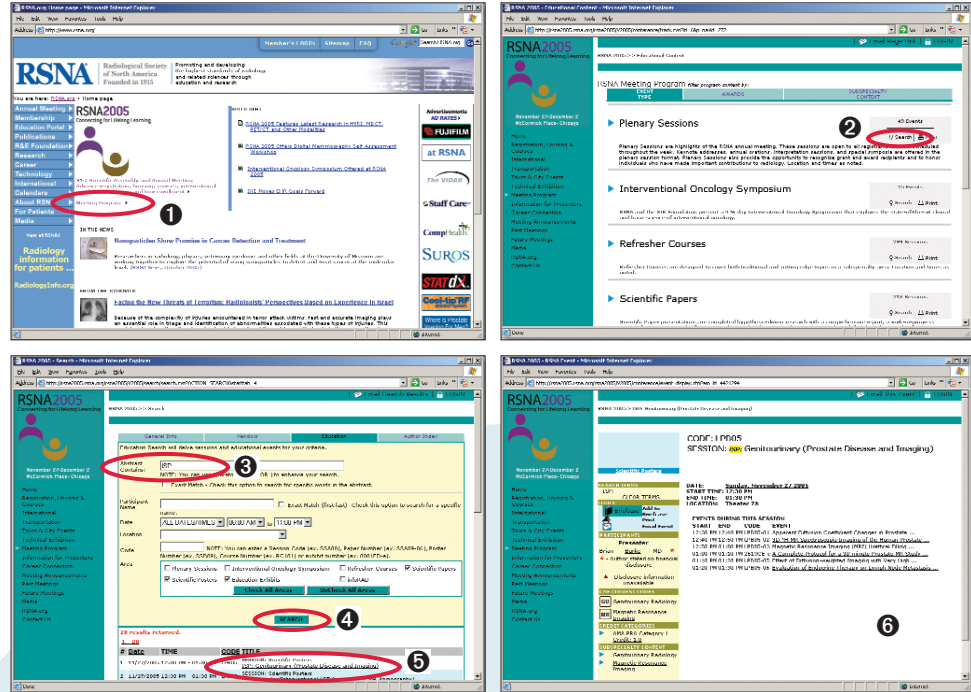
RSNA.org Home page - Microsoft Internet Explorer

File Edit View Favorites Tools Help

Address http://www.rsna.org/

Member's LOGIN Sitemap FAQ

RSNA Radiological Society of North America Founded in 1915

Promoting and developing the highest standards of radiology and related sciences through education and research

You are here: RSNA.org > Home page

Annual Meeting
Membership
Education Portal
Publications
R&E Foundation
Research
Career
Technology
International
Calendars
About RSNA
For Patients
Media

RSNA2005
Connecting for Lifelong Learning

Meeting Program

Radiology information for patients ...
RadiologyInfo.org

RSNA 2005 Features Latest Research in MRI, MDCT, PET/CT and Other Modalities

RSNA 2005 Offers Digital Mammography Self Assessment Workshop

Interventional Oncology Symposium Offered at RSNA 2005

RIS Moves O/P Goals Forward

IN THE NEWS

Nanoparticles Show Promise in Cancer Detection and Treatment

Facing the New Threats of Terrorism: Radiologists' Perspectives Based on Experience in Israel

Because of the complexity of injuries encountered in terror attack victims, fast and accurate imaging plays an essential role in triage and identification of abnormalities associated with these types of injuries. This

Advertisements
AD RATES
FUJIFILM
at RSNA
The VIDAR
Staff Care
CompHealth
SUROS
STATdX
Cool-tipRF

Done Internet

❶

RSNA 2005 - Educational Content - Microsoft Internet Explorer

RSNA2005
Connecting for Lifelong Learning
November 27-December 2
McCormick Place, Chicago

Home
Registration, Housing & Courses
International
Transportation
Tours & City Events
Technical Exhibition
Meeting Program
Information for Presenters
Career Connection
Meeting Announcements
Past Meetings
Future Meetings
Media
RSNA.org
Contact Us

RSNA Meeting Program
EVENT TYPE AWARDS SUBSPECIALTY CONTENT

Plenary Sessions
Plenary Sessions are highlights of the RSNA annual meeting. These sessions are open to all registrants and are scheduled throughout the week. Keynote addresses, annual orations, interpretation sessions, and special symposia are offered in the plenary session format. Plenary Sessions also provide the opportunity to recognize grant and award recipients and to honor individuals who have made important contributions to radiology. Location and times as noted.

Search Print

❷

Interventional Oncology Symposium

Search Print

Refresher Courses

Search Print

Scientific Papers

Search Print

Done Internet

RSNA 2005 - Search - Microsoft Internet Explorer

RSNA2005
Connecting for Lifelong Learning
November 27-December 2
McCormick Place, Chicago

General Info Vendors Education Author Index

Education Search will return sessions and educational events for your criteria.

Abstract Contains: ISP
❸
Exact Match

Participant Name
Date ALL DATES/TIMES 08:00 AM to 11:00 PM
Location
Code
Area
Plenary Sessions
Interventional Oncology Symposium
Refresher Courses
Scientific Papers
Scientific Posters
Education Exhibits
InfoRAD
Check All Areas Uncheck All Areas

SEARCH ❹

28 results returned.

# Date TIME CODE TITLE
1 11/27/2005
2 11/27/2005 12:30 PM

❺

Done Internet

RSNA 2005 Event - Microsoft Internet Explorer

RSNA2005
Connecting for Lifelong Learning
November 27-December 2
McCormick Place, Chicago

CODE: LPD05
SESSION: ISP: Genitourinary (Prostate Disease and Imaging)

DATE: Sunday, November 27 2005
START TIME: 12:30 PM
END TIME: 01:30 PM
LOCATION: Theater 7A

EVENTS DURING THIS SESSION
START END CODE EVENT

Genitourinary Radiology
Magnetic Resonance Imaging

AMA PRA Category 1
Genitourinary Radiology
Magnetic Resonance Imaging

❻

Done Internet